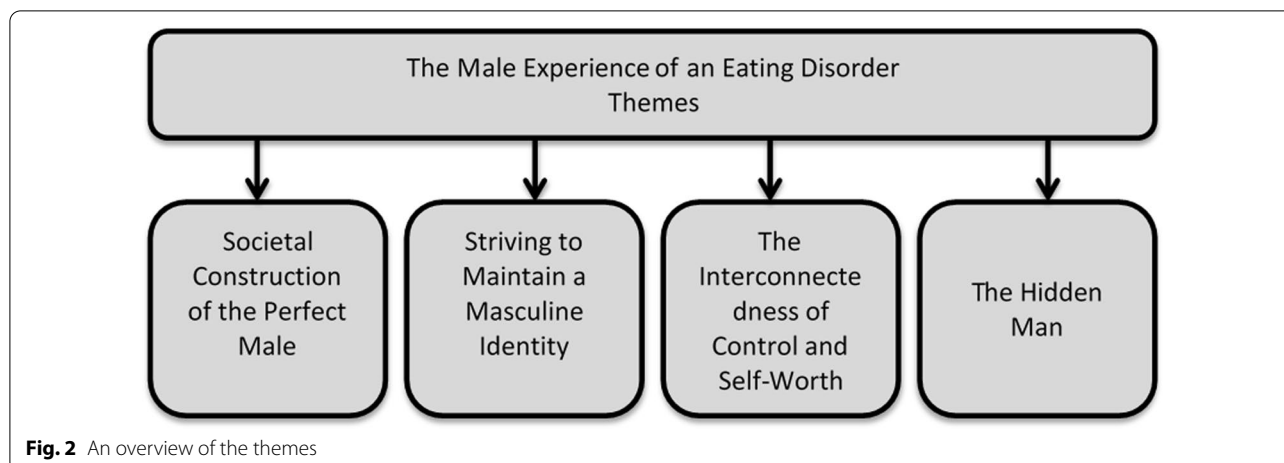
The Male Experience of an Eating Disorder Themes

Societal Construction of the Perfect Male

Striving to Maintain a Masculine Identity

The Interconnectedness of Control and Self-Worth

The Hidden Man

**Fig. 2** An overview of the themes